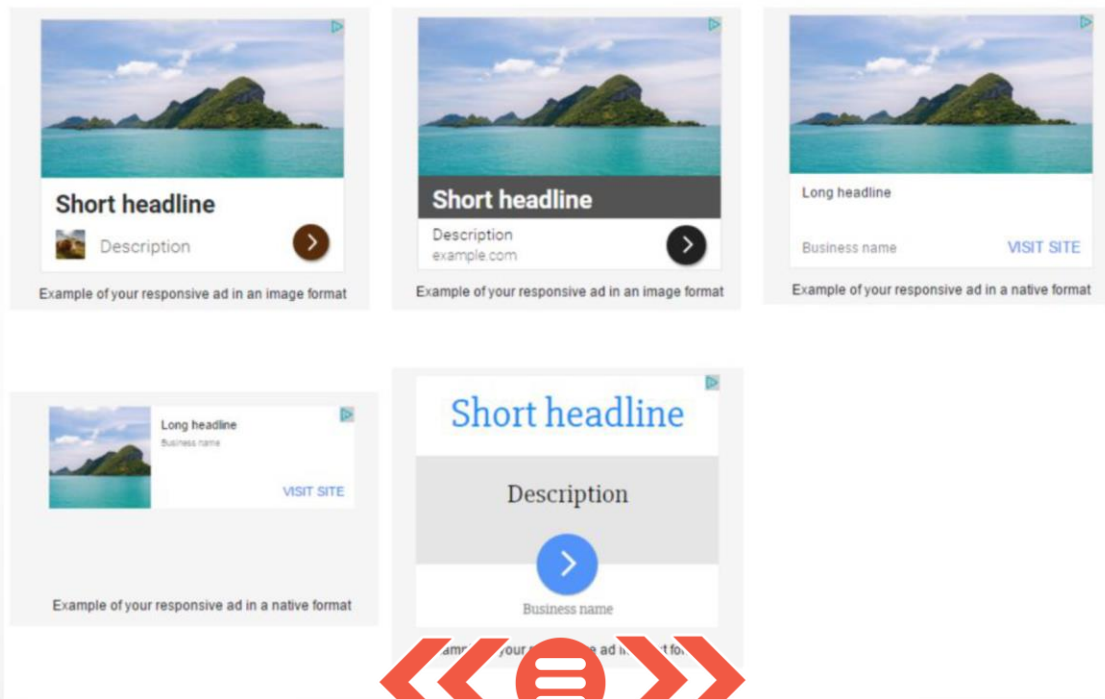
Short headline

Description

Example of your responsive ad in an image format

Short headline

Description

example.com

Example of your responsive ad in an image format

Long headline

Business name

VISIT SITE

Example of your responsive ad in a native format

Long headline

Business name

VISIT SITE

Example of your responsive ad in a native format

Short headline

Description

Business name

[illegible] your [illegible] ad in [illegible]